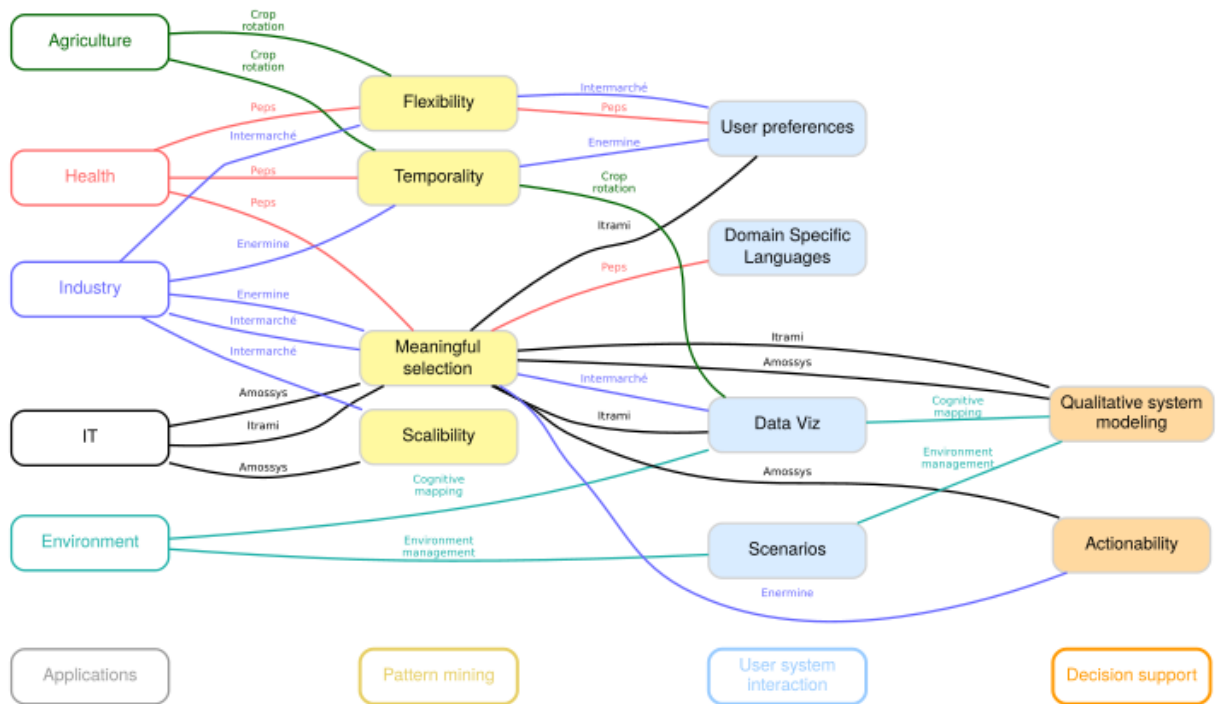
Agriculture

Crop rotation

Crop rotation

Flexibility

Intermarché

Peps

User preferences

Peps

Intermarché

Health

Peps

Temporality

Enermine

Crop rotation

Peps

Itrami

Domain Specific Languages

Enermine

Peps

Industry

Enermine

Intermarché

Meaningful selection

Itrami

Intermarché

Amossys

Amossys

Intermarché

Qualitative system modeling

Cognitive mapping

Itrami

Data Viz

IT

Itrami

Scalibility

Amossys

Environment management

Amossys

Cognitive mapping

Environment

Environment management

Scenarios

Actionability

Enermine

Applications

Pattern mining

User system interaction

Decision support